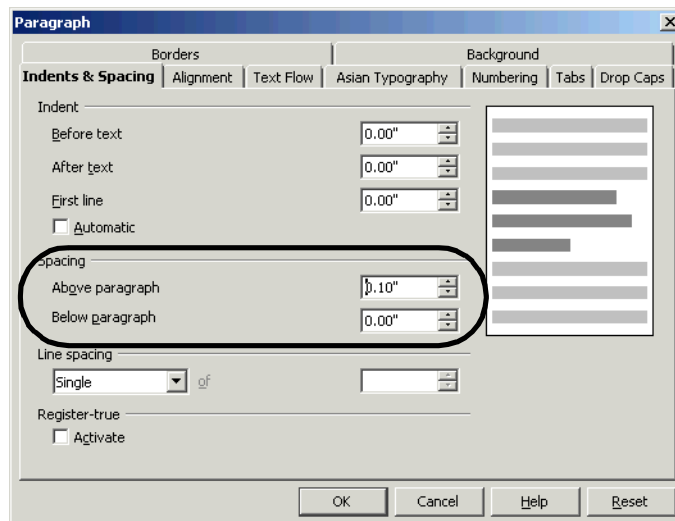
Paragraph

Borders
Background
Indents & Spacing
Alignment
Text Flow
Asian Typography
Numbering
Tabs
Drop Caps

Indent
Before text 0.00"
After text 0.00"
First line 0.00"
Automatic

Spacing
Above paragraph 0.10"
Below paragraph 0.00"

Line spacing
Single
of

Register-true
Activate

OK
Cancel
Help
Reset